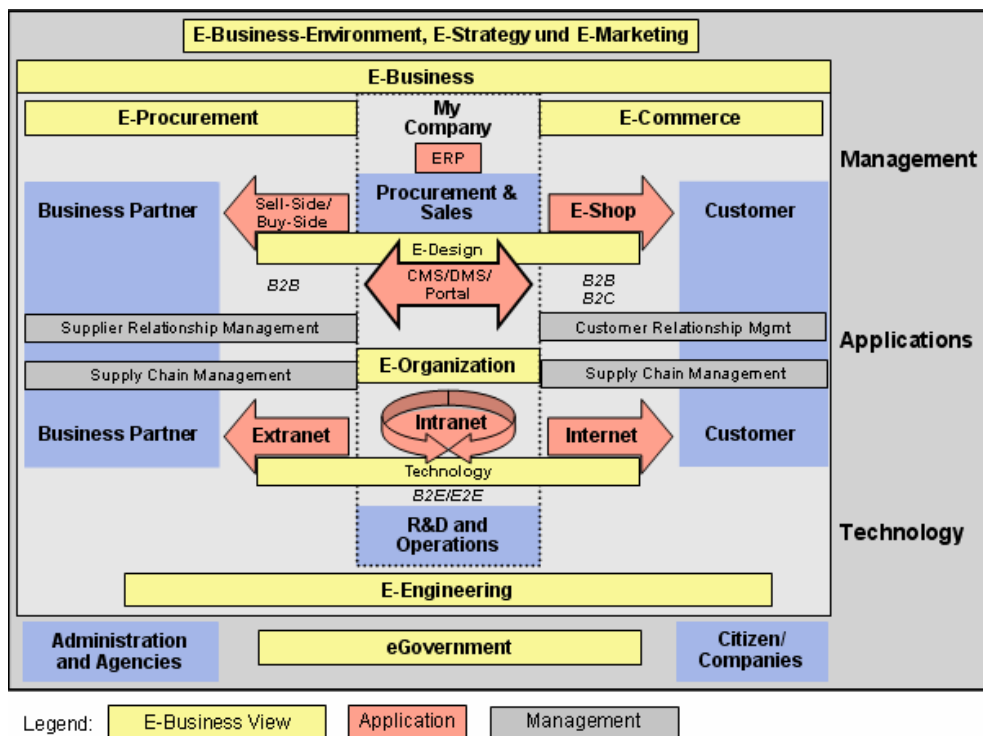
E-Business-Environment, E-Strategy und E-Marketing

E-Business

E-Procurement

My Company

E-Commerce

ERP

Management

Business Partner

Sell-Side/ Buy-Side

Procurement & Sales

E-Shop

Customer

E-Design

B2B

CMS/DMS/ Portal

B2B
B2C

Supplier Relationship Management

Customer Relationship Mgmt

Applications

E-Organization

Supply Chain Management

Supply Chain Management

Business Partner

Extranet

Intranet

Internet

Customer

Technology

B2E/E2E

R&D and Operations

Technology

E-Engineering

Administration and Agencies

eGovernment

Citizen/ Companies

Legend: E-Business View Application Management